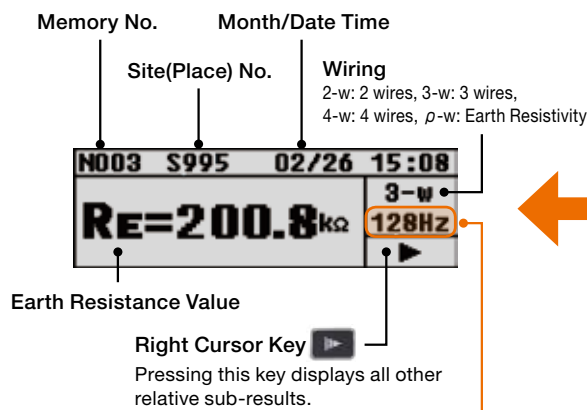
Memory No.

Month/Date Time

Site(Place) No.

Wiring

2-w: 2 wires, 3-w: 3 wires, 4-w: 4 wires, $\rho$-w: Earth Resistivity

N003 S995 02/26 15:08

3-w

RE=200.8kΩ

128Hz

▶

Earth Resistance Value

Right Cursor Key

Pressing this key displays all other relative sub-results.